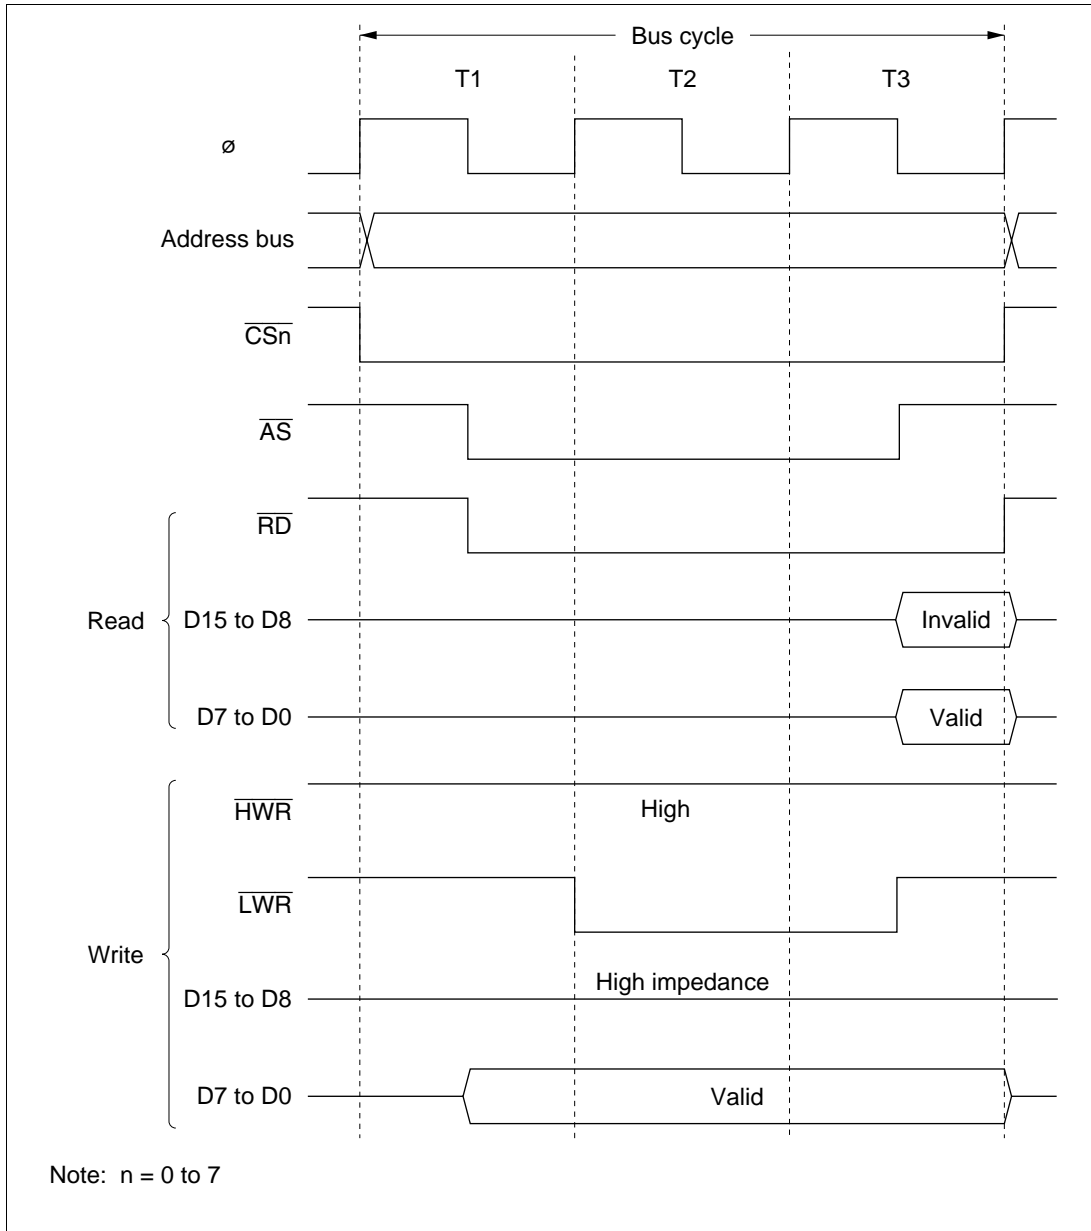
Bus cycle

T1

T2

T3

ø

Address bus

$\overline{CSn}$

$\overline{AS}$

$\overline{RD}$

Read

D15 to D8

Invalid

D7 to D0

Valid

$\overline{HWR}$

High

$\overline{LWR}$

Write

D15 to D8

High impedance

D7 to D0

Valid

Note: n = 0 to 7